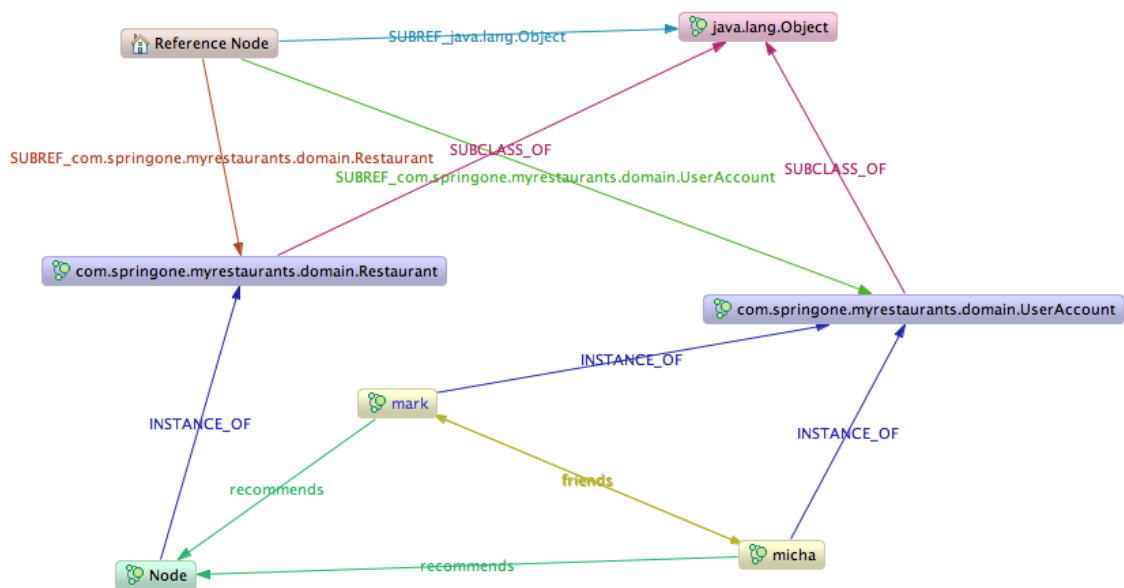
Reference Node

SUBREF_java.lang.Object

java.lang.Object

SUBREF_com.springone.myrestaurants.domain.Restaurant

SUBCLASS_OF

SUBREF_com.springone.myrestaurants.domain.UserAccount

SUBCLASS_OF

com.springone.myrestaurants.domain.Restaurant

com.springone.myrestaurants.domain.UserAccount

INSTANCE_OF

mark

INSTANCE_OF

INSTANCE_OF

friends

recommends

micha

Node

recommends